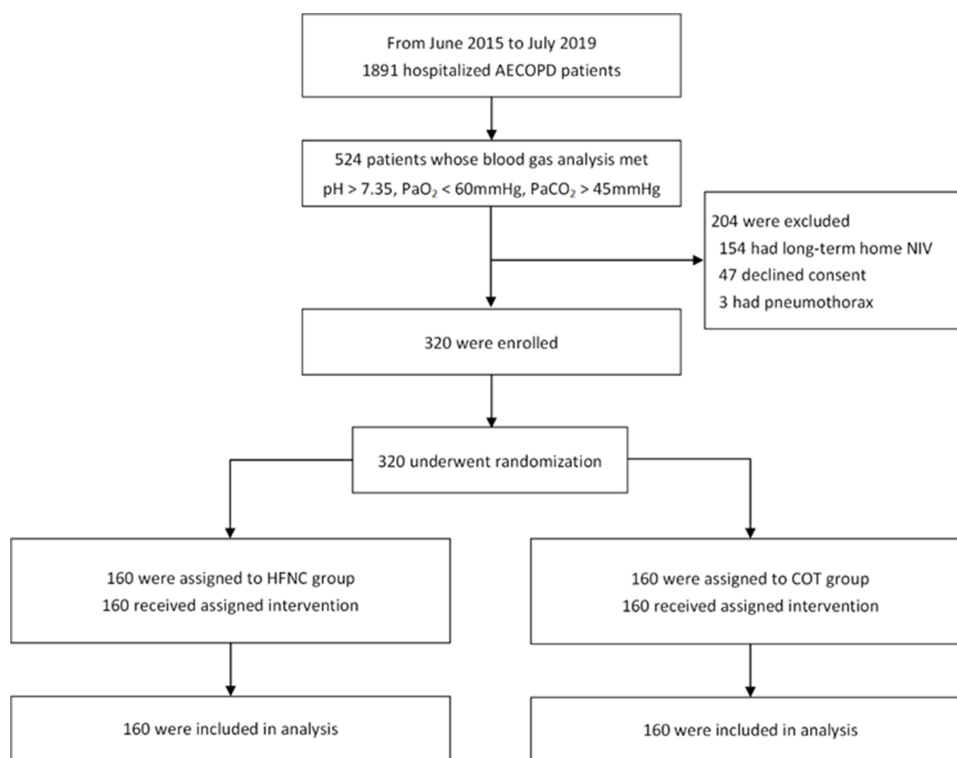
From June 2015 to July 2019
1891 hospitalized AECOPD patients

524 patients whose blood gas analysis met
pH > 7.35, $PaO_2$ < 60mmHg, $PaCO_2$ > 45mmHg

204 were excluded
154 had long-term home NIV
47 declined consent
3 had pneumothorax

320 were enrolled

320 underwent randomization

160 were assigned to HFNC group
160 received assigned intervention

160 were assigned to COT group
160 received assigned intervention

160 were included in analysis

160 were included in analysis